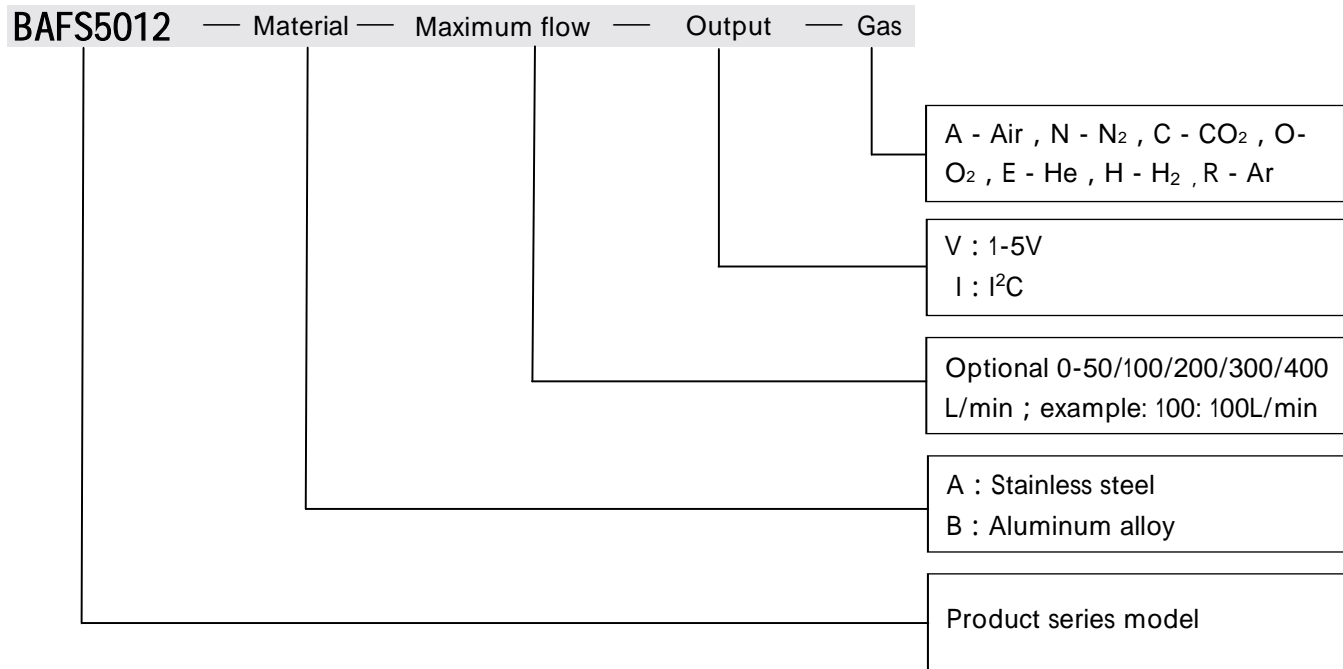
BAFS5012 — Material — Maximum flow — Output — Gas

A - Air , N - $N_2$ , C - $CO_2$ , O- $O_2$ , E - He , H - $H_2$ , R - Ar

V：1-5V
I：$I^2C$

Optional 0-50/100/200/300/400 L/min；example: 100: 100L/min

A：Stainless steel
B：Aluminum alloy

Product series model